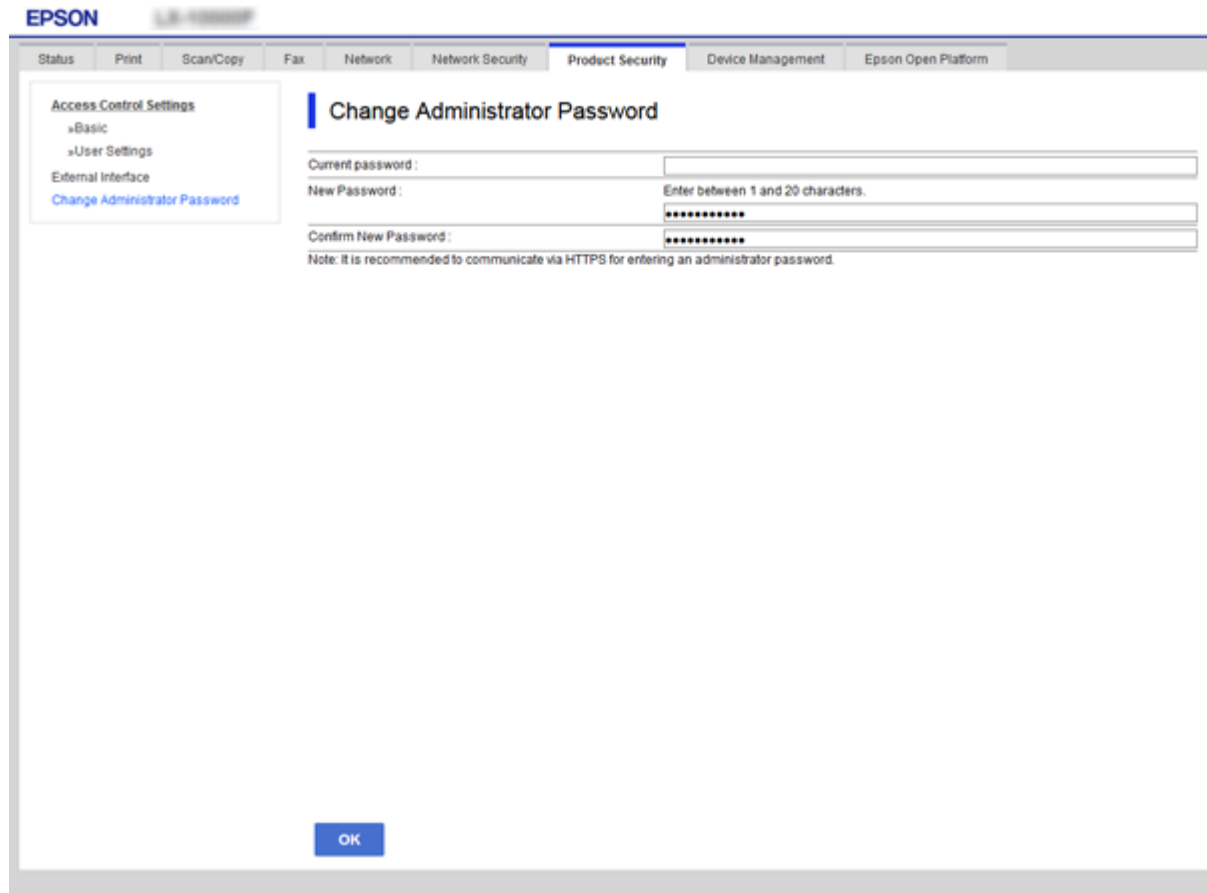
EPSON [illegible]

Status | Print | Scan/Copy | Fax | Network | Network Security | Product Security | Device Management | Epson Open Platform

Access Control Settings
»Basic
»User Settings
External Interface
Change Administrator Password

Change Administrator Password

Current password :
New Password : Enter between 1 and 20 characters.
••••••••••••
Confirm New Password : ••••••••••••
Note: It is recommended to communicate via HTTPS for entering an administrator password.

OK